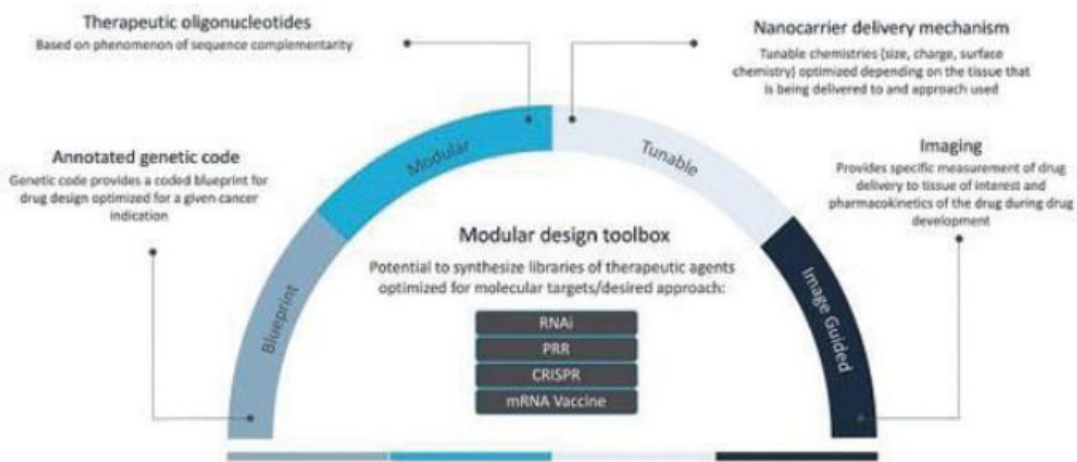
Therapeutic oligonucleotides
Based on phenomenon of sequence complementarity

Nanocarrier delivery mechanism
Tunable chemistries (size, charge, surface chemistry) optimized depending on the tissue that is being delivered to and approach used

Annotated genetic code
Genetic code provides a coded blueprint for drug design optimized for a given cancer indication

Imaging
Provides specific measurement of drug delivery to tissue of interest and pharmacokinetics of the drug during drug development

Modular

Tunable

Blueprint

Image Guided

Modular design toolbox
Potential to synthesize libraries of therapeutic agents optimized for molecular targets/desired approach:

RNAi
PRR
CRISPR
mRNA Vaccine